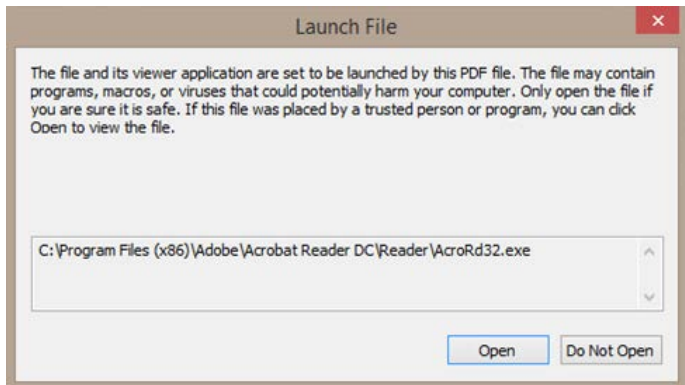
Launch File

The file and its viewer application are set to be launched by this PDF file. The file may contain programs, macros, or viruses that could potentially harm your computer. Only open the file if you are sure it is safe. If this file was placed by a trusted person or program, you can click Open to view the file.

C:\Program Files (x86)\Adobe\Acrobat Reader DC\Reader\AcroRd32.exe

Open

Do Not Open